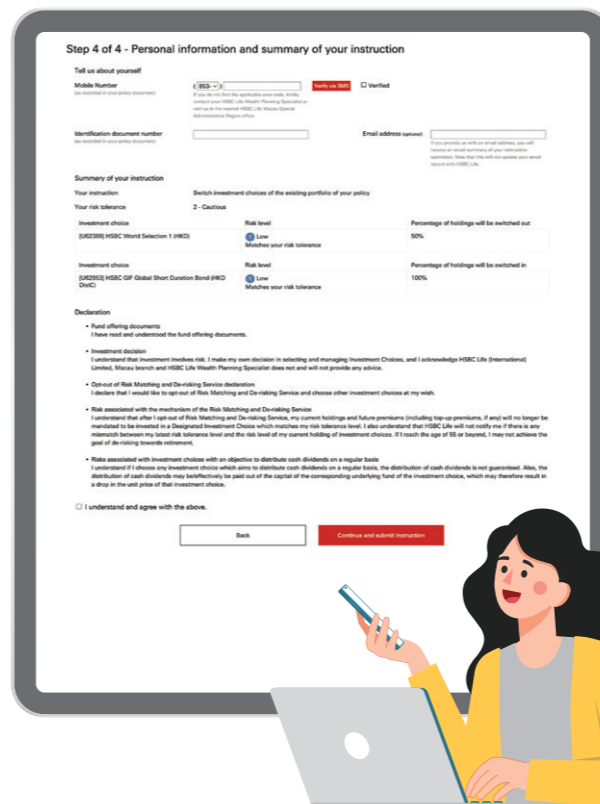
Step 4 of 4 - Personal information and summary of your instruction

Tell us about yourself

Mobile Number
(as recorded in your policy document)

( 853- ) Verify via SMS ☐ Verified

If you do not find the applicable area code, kindly contact your HSBC Life Wealth Planning Specialist or visit us in the nearest HSBC Life Macau Special Administrative Region office.

Identification document number
(as recorded in your policy document)

Email address (optional)

If you provide us with an email address, you will receive an email summary of your instruction submitted. Note that this will not update your email record with HSBC Life.

Summary of your instruction

Your instruction Switch investment choices of the existing portfolio of your policy

Your risk tolerance 2 - Cautious

| Investment choice | Risk level | Percentage of holdings will be switched out |
|---|---|---|
| [U62308] HSBC World Selection 1 (HKD) | 1 Low Matches your risk tolerance | 50% |

| Investment choice | Risk level | Percentage of holdings will be switched in |
|---|---|---|
| [U62953] HSBC GIF Global Short Duration Bond (HKD DistC) | 1 Low Matches your risk tolerance | 100% |

Declaration

• Fund offering documents
I have read and understood the fund offering documents.

• Investment decision
I understand that investment involves risk. I make my own decision in selecting and managing Investment Choices, and I acknowledge HSBC Life (International) Limited, Macau branch and HSBC Life Wealth Planning Specialist does not and will not provide any advice.

• Opt-out of Risk Matching and De-risking Service declaration
I declare that I would like to opt-out of Risk Matching and De-risking Service and choose other investment choices at my wish.

• Risk associated with the mechanism of the Risk Matching and De-risking Service
I understand that after I opt-out of Risk Matching and De-risking Service, my current holdings and future premiums (including top-up premiums, if any) will no longer be mandated to be invested in a Designated Investment Choice which matches my risk tolerance level. I also understand that HSBC Life will not notify me if there is any mismatch between my latest risk tolerance level and the risk level of my current holding of investment choices. If I reach the age of 55 or beyond, I may not achieve the goal of de-risking towards retirement.

• Risks associated with investment choices with an objective to distribute cash dividends on a regular basis
I understand if I choose any investment choice which aims to distribute cash dividends on a regular basis, the distribution of cash dividends is not guaranteed. Also, the distribution of cash dividends may be/effectively be paid out of the capital of the corresponding underlying fund of the investment choice, which may therefore result in a drop in the unit price of that investment choice.

☐ I understand and agree with the above.

Back

Continue and submit instruction